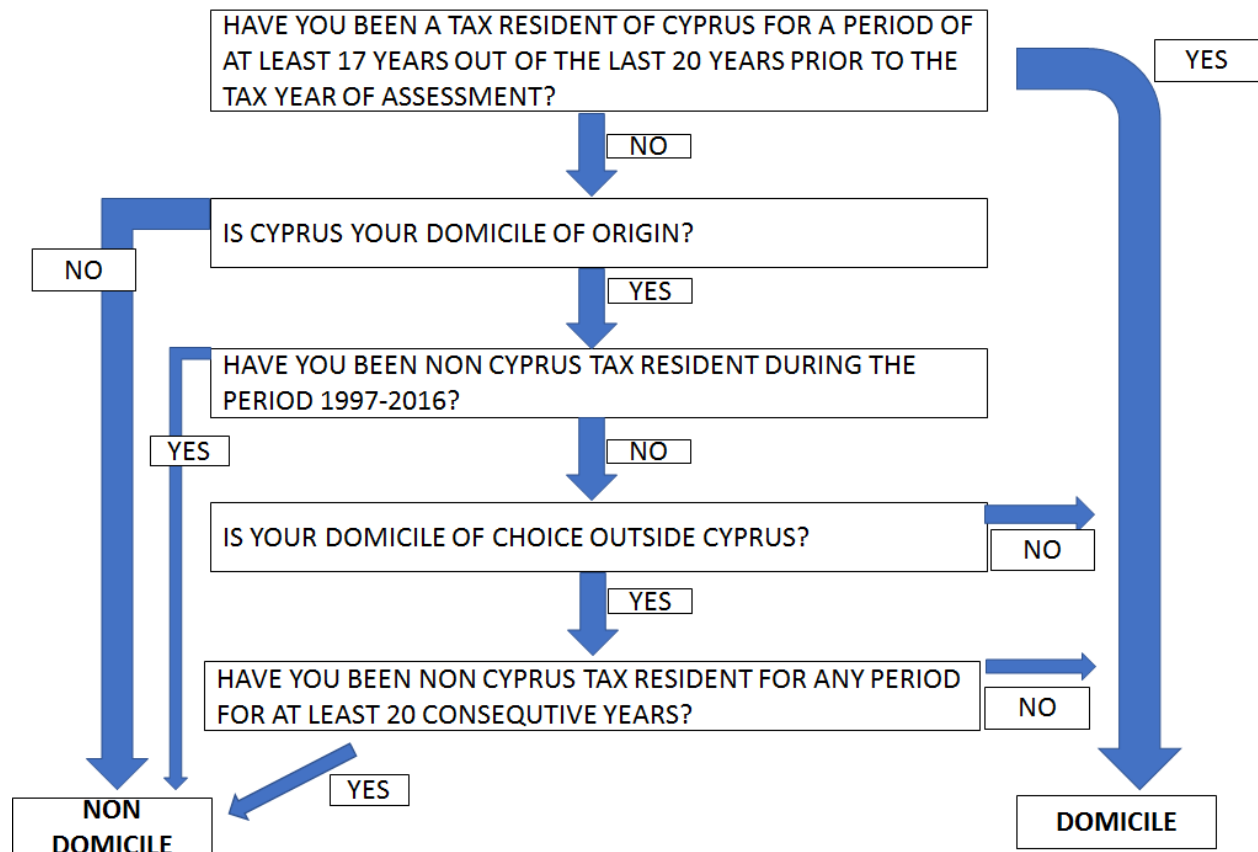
HAVE YOU BEEN A TAX RESIDENT OF CYPRUS FOR A PERIOD OF AT LEAST 17 YEARS OUT OF THE LAST 20 YEARS PRIOR TO THE TAX YEAR OF ASSESSMENT?

YES

NO

IS CYPRUS YOUR DOMICILE OF ORIGIN?

NO

YES

HAVE YOU BEEN NON CYPRUS TAX RESIDENT DURING THE PERIOD 1997-2016?

YES

NO

IS YOUR DOMICILE OF CHOICE OUTSIDE CYPRUS?

NO

YES

HAVE YOU BEEN NON CYPRUS TAX RESIDENT FOR ANY PERIOD FOR AT LEAST 20 CONSEQUTIVE YEARS?

NO

YES

NON DOMICILE

DOMICILE